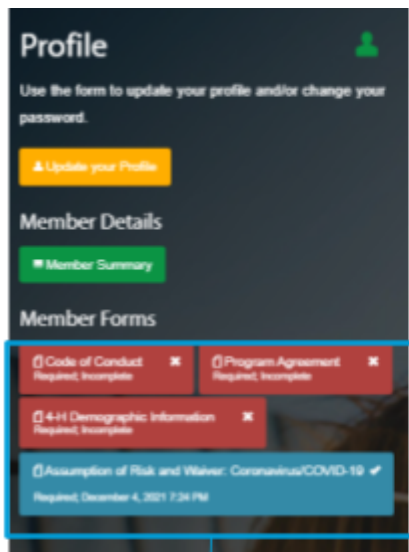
Profile

Use the form to update your profile and/or change your password.

Update your Profile

Member Details

Member Summary

Member Forms

Code of Conduct
Required; Incomplete

Program Agreement
Required; Incomplete

4-H Demographic Information
Required; Incomplete

Assumption of Risk and Waiver: Coronavirus/COVID-19
Required; December 4, 2021 7:24 PM